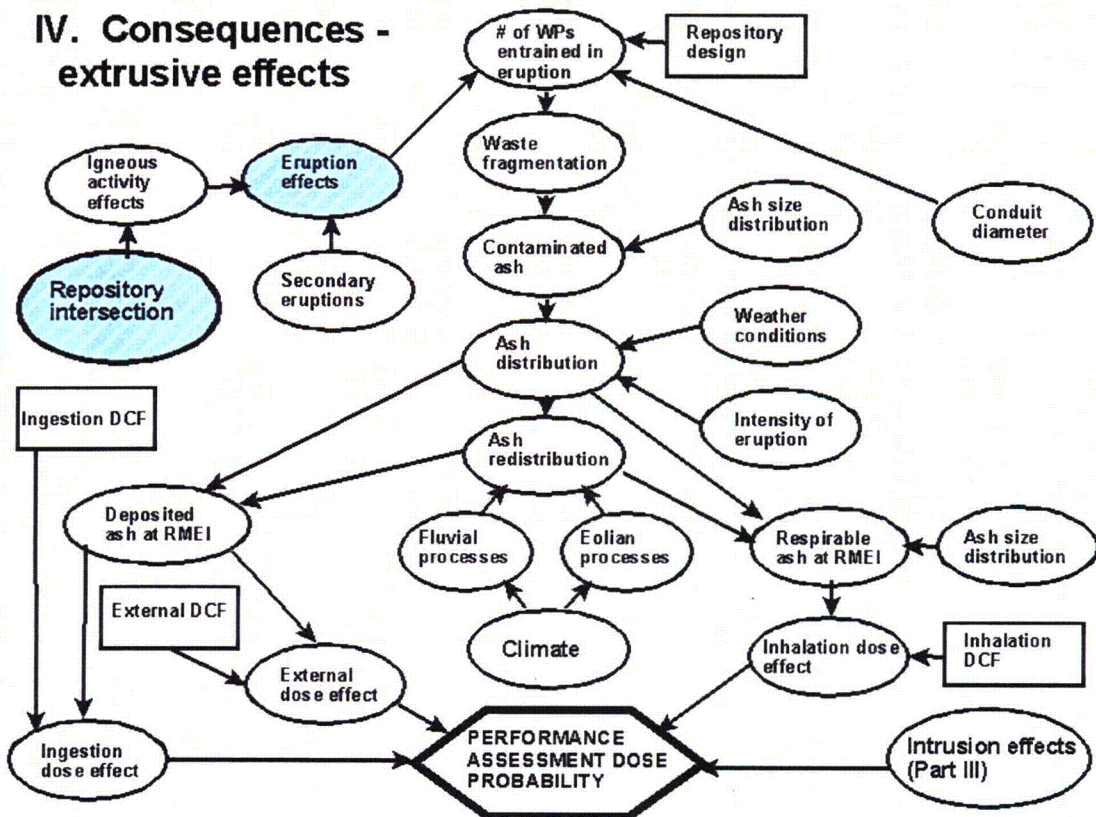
IV. Consequences - extrusive effects

# of WPs entrained in eruption

Repository design

Igneous activity effects

Eruption effects

Waste fragmentation

Repository intersection

Secondary eruptions

Ash size distribution

Conduit diameter

Contaminated ash

Ash distribution

Weather conditions

Ingestion DCF

Intensity of eruption

Ash redistribution

Deposited ash at RMEI

Fluvial processes

Eolian processes

Respirable ash at RMEI

Ash size distribution

External DCF

Climate

Inhalation dose effect

Inhalation DCF

External dose effect

Ingestion dose effect

PERFORMANCE ASSESSMENT DOSE PROBABILITY

Intrusion effects (Part III)